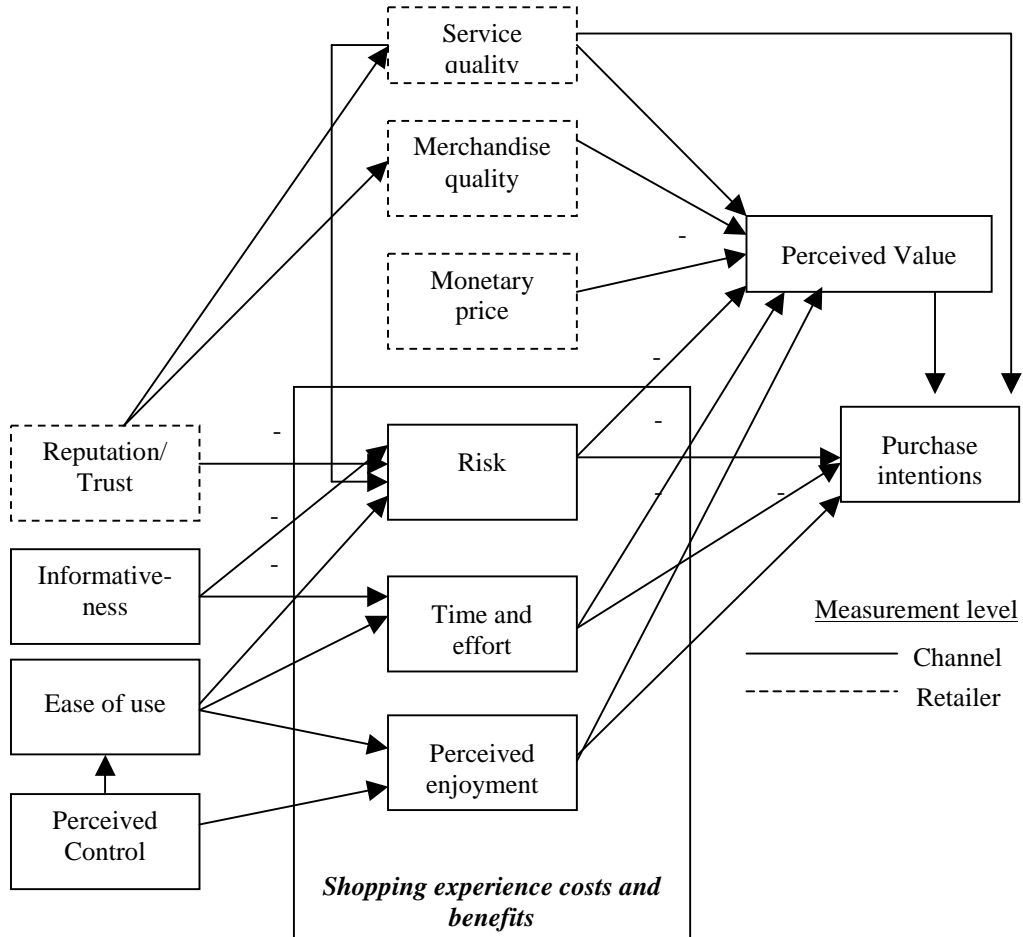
Service quality

Merchandise quality

Monetary price

Perceived Value

-

-

-

-

-

Reputation/ Trust

-

-

-

Risk

Purchase intentions

Informativeness

Time and effort

Measurement level

Channel

Retailer

Ease of use

Perceived enjoyment

Perceived Control

***Shopping experience costs and benefits***